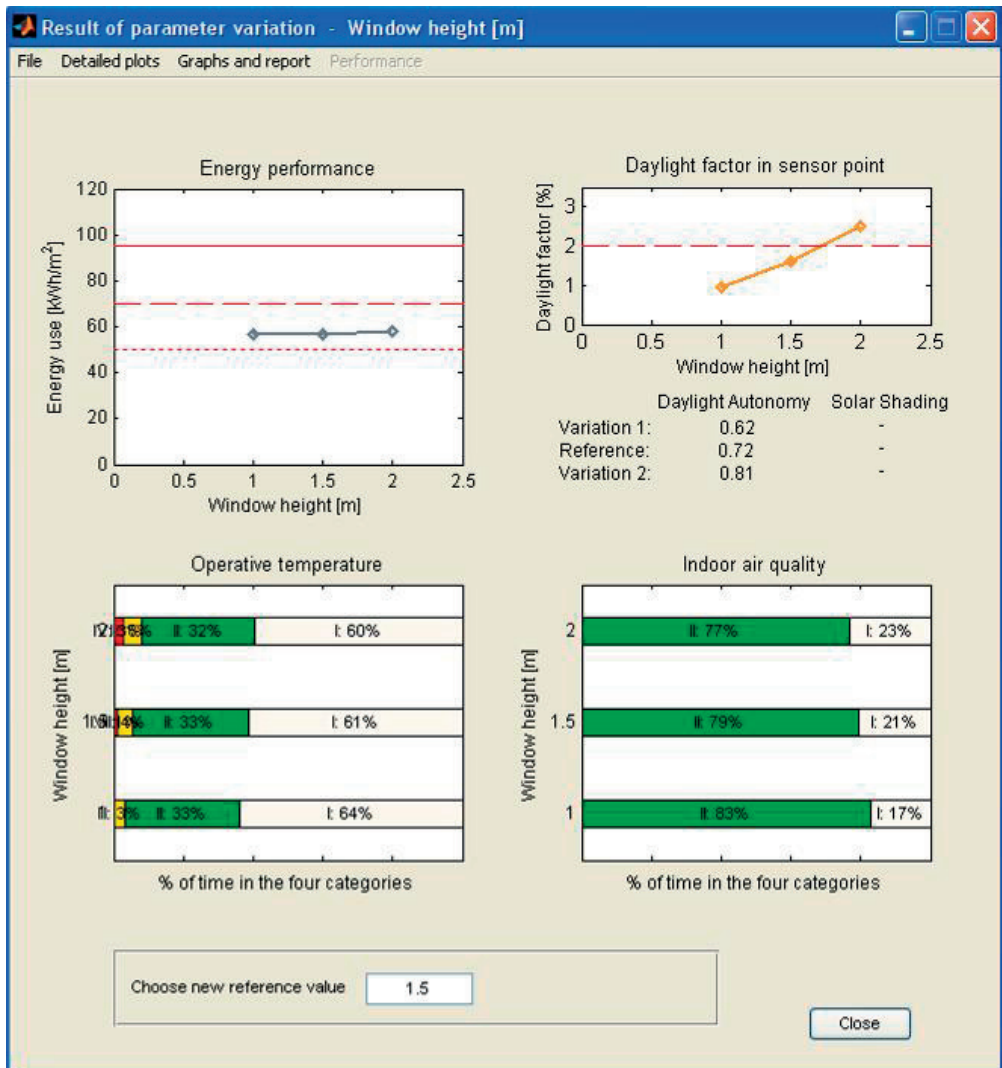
Result of parameter variation - Window height [m]

File Detailed plots Graphs and report Performance

Energy performance

120
100
80
60
40
20
0

Energy use [kWh/m$^2$]

0 0.5 1 1.5 2 2.5

Window height [m]

Daylight factor in sensor point

3
2
1
0

Daylight factor [%]

0 0.5 1 1.5 2 2.5

Window height [m]

| | Daylight Autonomy | Solar Shading |
|---|---|---|
| Variation 1: | 0.62 | - |
| Reference: | 0.72 | - |
| Variation 2: | 0.81 | - |

Operative temperature

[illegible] II: 32% I: 60%

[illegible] II: 33% I: 61%

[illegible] 3% II: 33% I: 64%

Window height [m]

% of time in the four categories

Indoor air quality

2 II: 77% I: 23%

1.5 II: 79% I: 21%

1 II: 83% I: 17%

Window height [m]

% of time in the four categories

Choose new reference value 1.5

Close